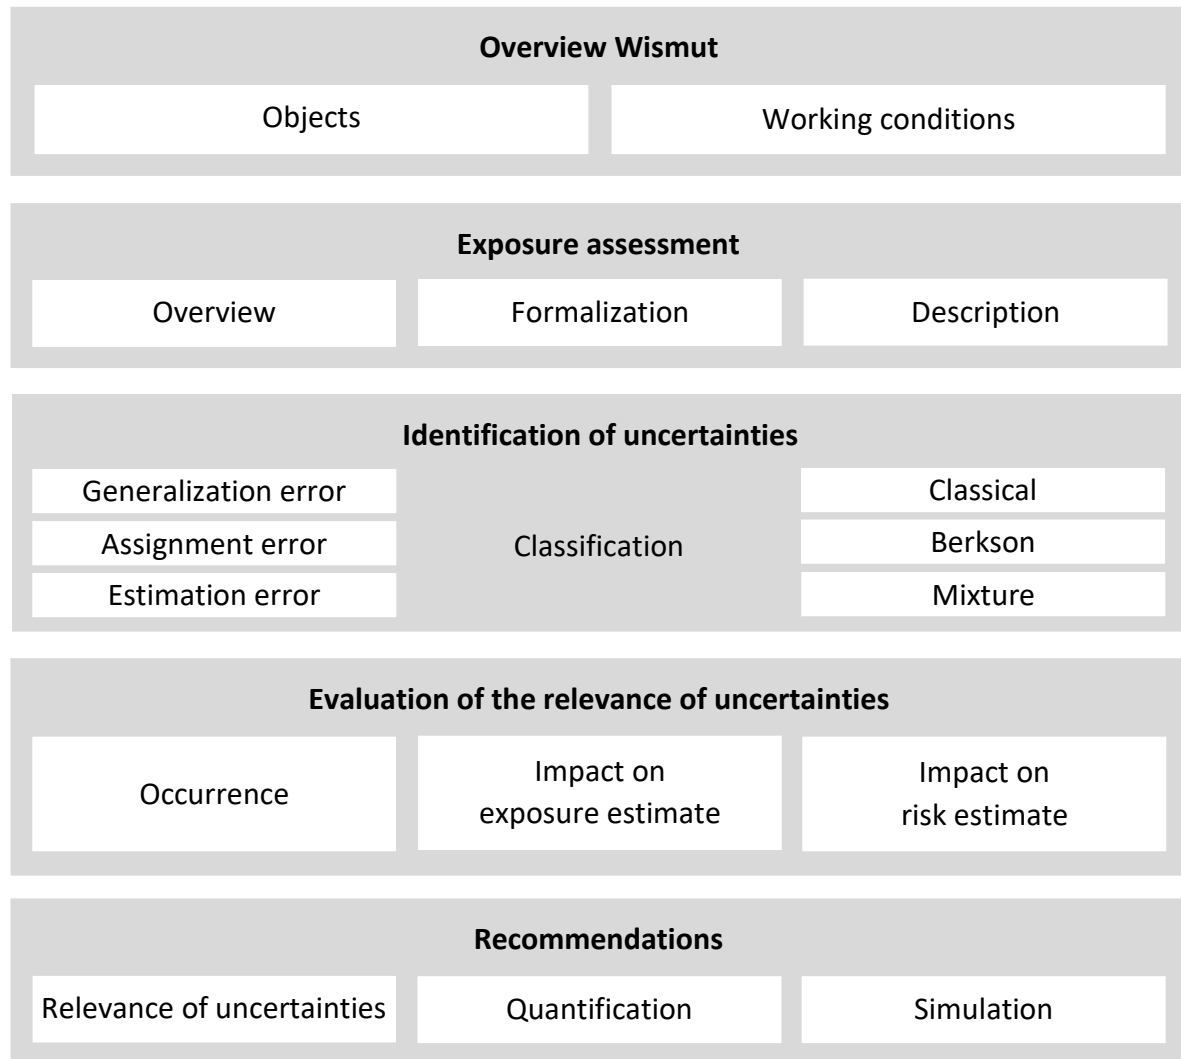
**Overview Wismut**

Objects

Working conditions

**Exposure assessment**

Overview

Formalization

Description

**Identification of uncertainties**

Generalization error

Assignment error

Estimation error

Classification

Classical

Berkson

Mixture

**Evaluation of the relevance of uncertainties**

Occurrence

Impact on exposure estimate

Impact on risk estimate

**Recommendations**

Relevance of uncertainties

Quantification

Simulation